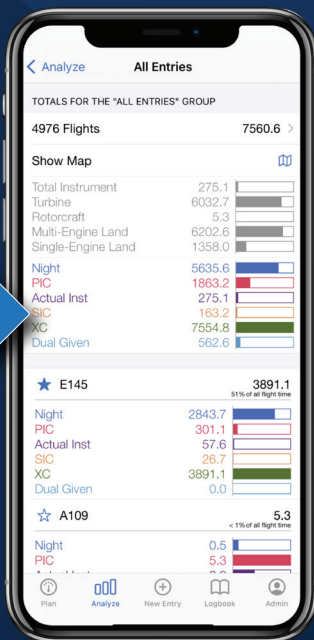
Analyze All Entries

TOTALS FOR THE "ALL ENTRIES" GROUP

4976 Flights 7560.6

Show Map

| | |
|---|---|
| Total Instrument | 275.1 |
| Turbine | 6032.7 |
| Rotorcraft | 5.3 |
| Multi-Engine Land | 6202.6 |
| Single-Engine Land | 1358.0 |

| | |
|---|---|
| Night | 5635.6 |
| PIC | 1863.2 |
| Actual Inst | 275.1 |
| SIC | 163.2 |
| XC | 7554.8 |
| Dual Given | 562.6 |

E145 3891.1
51% of all flight time

| | |
|---|---|
| Night | 2843.7 |
| PIC | 301.1 |
| Actual Inst | 57.6 |
| SIC | 26.7 |
| XC | 3891.1 |
| Dual Given | 0.0 |

A109 5.3
< 1% of all flight time

| | |
|---|---|
| Night | 0.5 |
| PIC | 5.3 |
| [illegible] | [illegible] |

Plan Analyze New Entry Logbook Admin